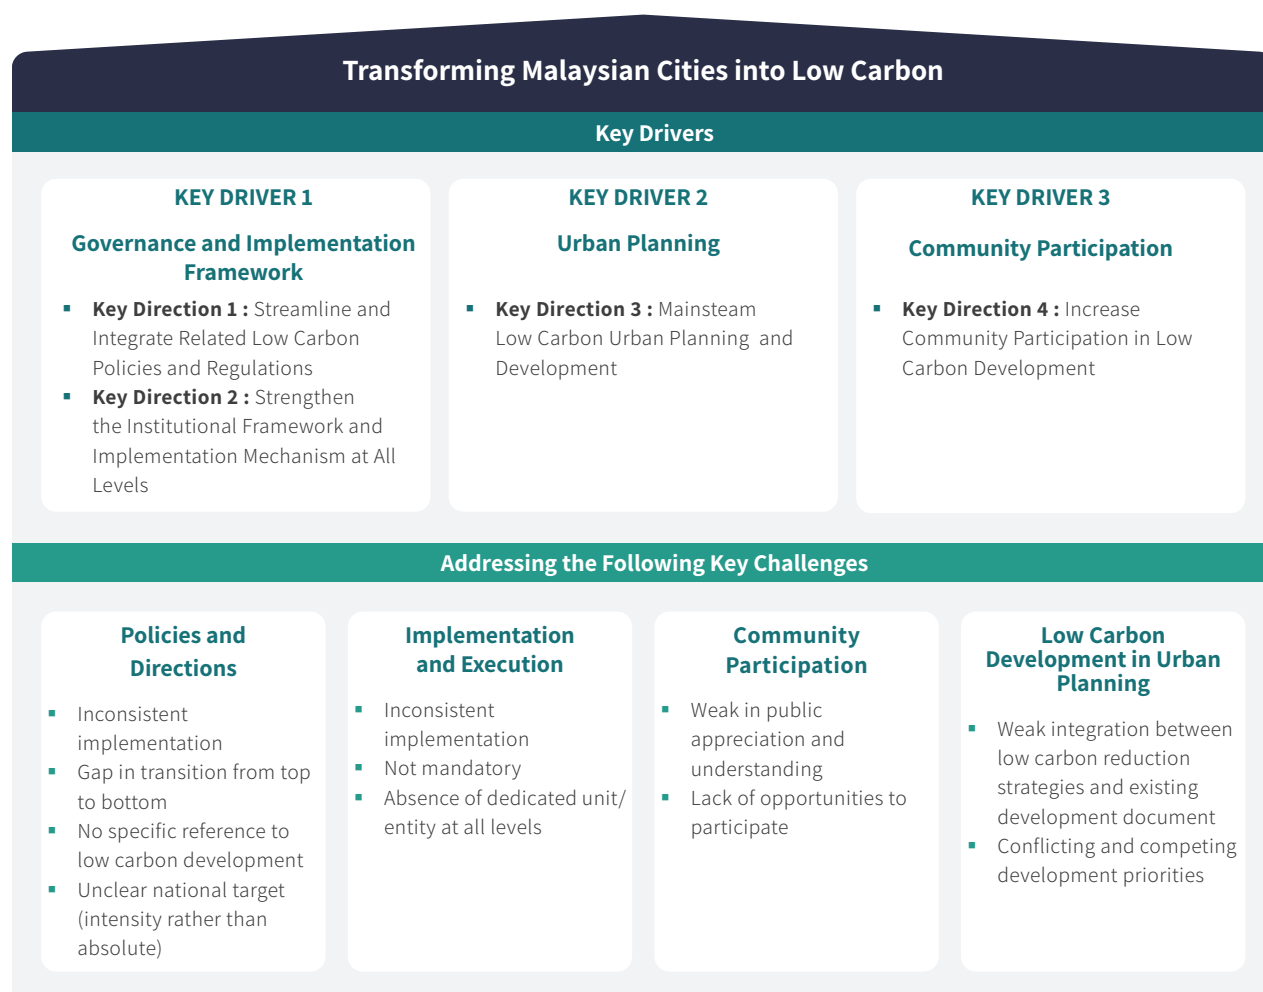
Transforming Malaysian Cities into Low Carbon

Key Drivers

KEY DRIVER 1

Governance and Implementation Framework

- **Key Direction 1 :** Streamline and Integrate Related Low Carbon Policies and Regulations
- **Key Direction 2 :** Strengthen the Institutional Framework and Implementation Mechanism at All Levels

KEY DRIVER 2

Urban Planning

- **Key Direction 3 :** Mainsteam Low Carbon Urban Planning and Development

KEY DRIVER 3

Community Participation

- **Key Direction 4 :** Increase Community Participation in Low Carbon Development

Addressing the Following Key Challenges

Policies and Directions

- Inconsistent implementation
- Gap in transition from top to bottom
- No specific reference to low carbon development
- Unclear national target (intensity rather than absolute)

Implementation and Execution

- Inconsistent implementation
- Not mandatory
- Absence of dedicated unit/ entity at all levels

Community Participation

- Weak in public appreciation and understanding
- Lack of opportunities to participate

Low Carbon Development in Urban Planning

- Weak integration between low carbon reduction strategies and existing development document
- Conflicting and competing development priorities